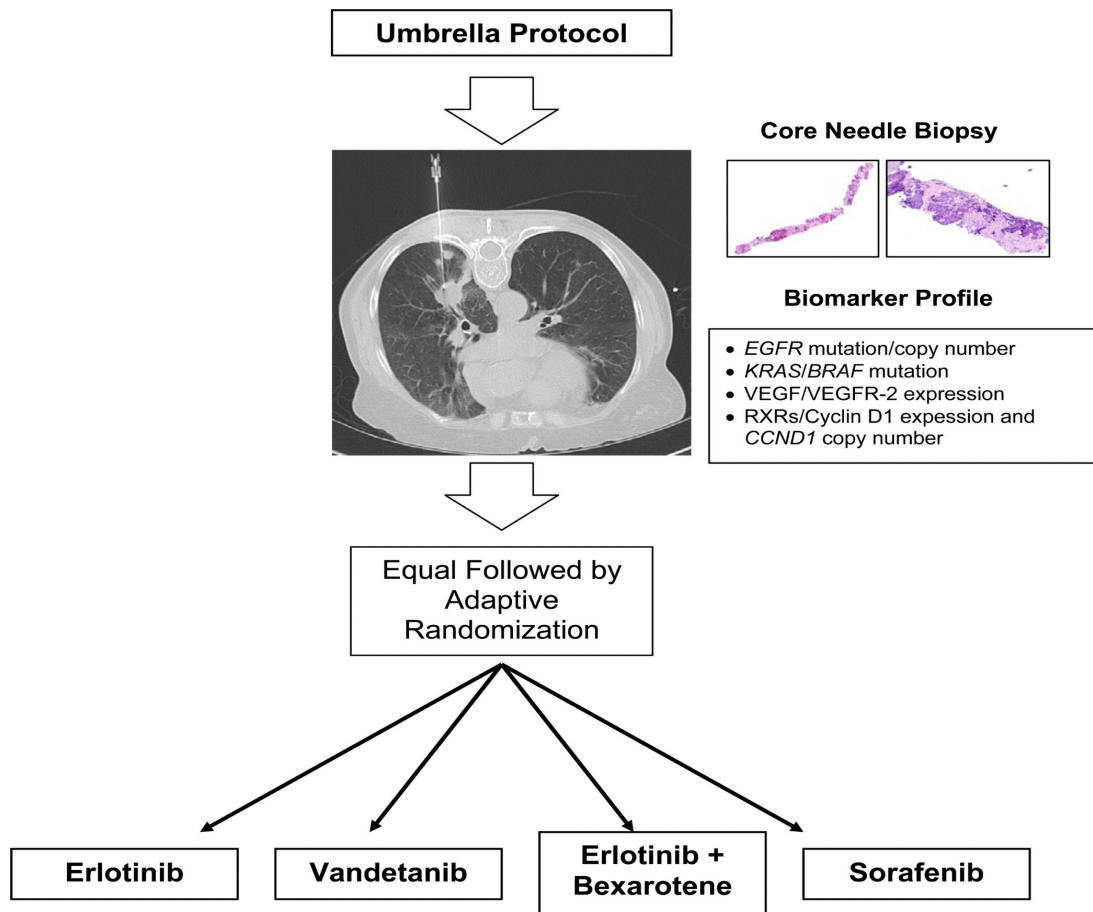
Umbrella Protocol

Core Needle Biopsy

Biomarker Profile

- EGFR mutation/copy number
- KRAS/BRAF mutation
- VEGF/VEGFR-2 expression
- RXRs/Cyclin D1 expression and CCND1 copy number

Equal Followed by Adaptive Randomization

Erlotinib

Vandetanib

Erlotinib + Bexarotene

Sorafenib